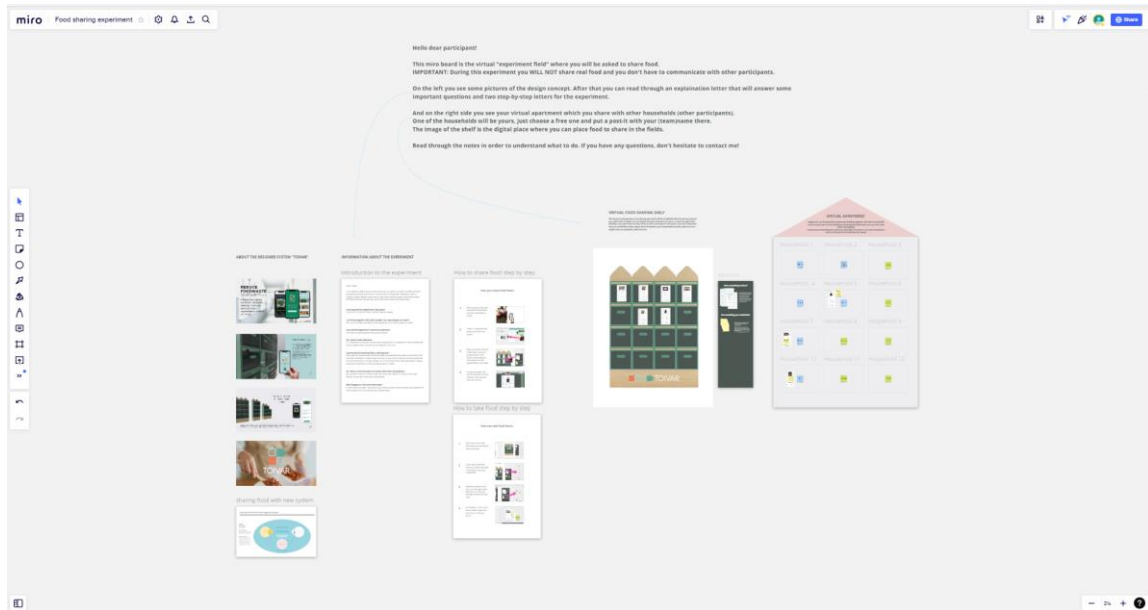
miro Food sharing experiment

Share

Hello dear participant!

This miro board is the virtual "experiment field" where you will be asked to share food.
IMPORTANT: During this experiment you WILL NOT share real food and you don't have to communicate with other participants.

On the left you see some pictures of the design concept. After that you can read through an explaination letter that will answer some important questions and two step-by-step letters for the experiment.

And on the right side you see your virtual apartment which you share with other households (other participants).
One of the households will be yours, just choose a free one and put a post-it with your (team)name there.
The image of the shelf is the digital place where you can place food to share in the fields.

Read through the notes in order to understand what to do. If you have any questions, don't hesitate to contact me!

ABOUT THE DESIGNED SYSTEM "TOVAR"

INFORMATION ABOUT THE EXPERIMENT

Introduction to the experiment

How to share food step by step

How to take food step by step

Sharing food with new system

VIRTUAL FOOD SHARING SHELF

VIRTUAL APARTMENT

REDUCE FOODWASTE

TOVAR

Household 1 Household 2 Household 3

Household 4 Household 5 Household 6

Household 7 Household 8 Household 9

Household 10 Household 11 Household 12

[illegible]